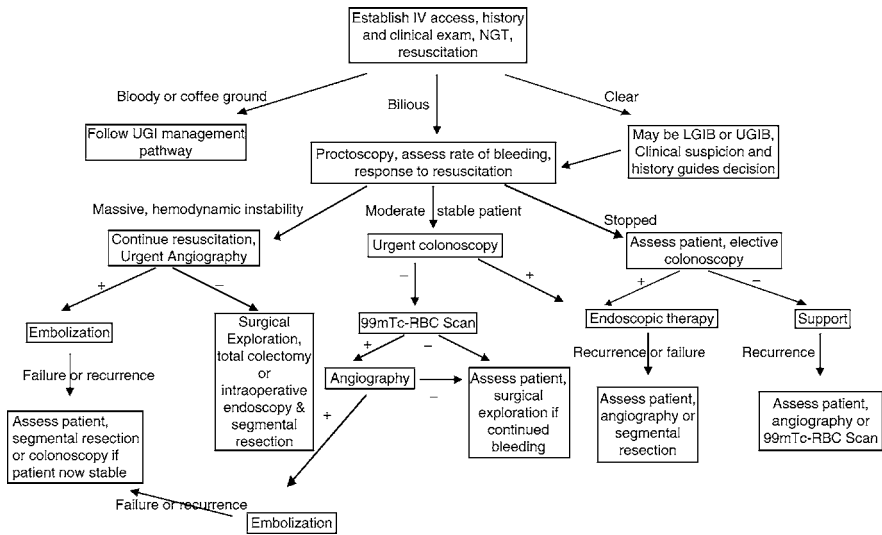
Establish IV access, history and clinical exam, NGT, resuscitation

Bloody or coffee ground

Bilious

Clear

Follow UGI management pathway

May be LGIB or UGIB, Clinical suspicion and history guides decision

Proctoscopy, assess rate of bleeding, response to resuscitation

Massive, hemodynamic instability

Moderate stable patient

Stopped

Continue resuscitation, Urgent Angiography

Urgent colonoscopy

Assess patient, elective colonoscopy

+

–

–

+

+

–

Embolization

Surgical Exploration, total colectomy or intraoperative endoscopy & segmental resection

99mTc-RBC Scan

Endoscopic therapy

Support

Failure or recurrence

+

–

Recurrence or failure

Recurrence

Angiography

Assess patient, surgical exploration if continued bleeding

–

Assess patient, segmental resection or colonoscopy if patient now stable

+

Assess patient, angiography or segmental resection

Assess patient, angiography or 99mTc-RBC Scan

Failure or recurrence

Embolization